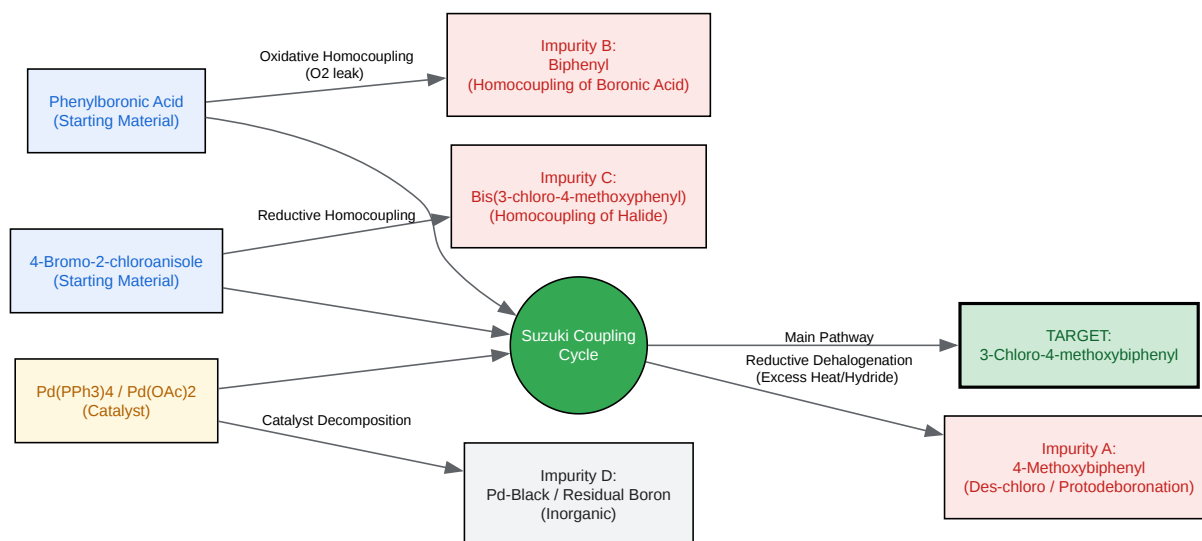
Phenylboronic Acid
(Starting Material)

Oxidative Homocoupling
(O2 leak)

Impurity B:
Biphenyl
(Homocoupling of Boronic Acid)

Impurity C:
Bis(3-chloro-4-methoxyphenyl)
(Homocoupling of Halide)

Reductive Homocoupling

4-Bromo-2-chloroanisole
(Starting Material)

Suzuki Coupling
Cycle

Main Pathway

TARGET:
3-Chloro-4-methoxybiphenyl

Reductive Dehalogenation
(Excess Heat/Hydride)

Pd(PPh3)4 / Pd(OAc)2
(Catalyst)

Catalyst Decomposition

Impurity A:
4-Methoxybiphenyl
(Des-chloro / Protodeboronation)

Impurity D:
Pd-Black / Residual Boron
(Inorganic)